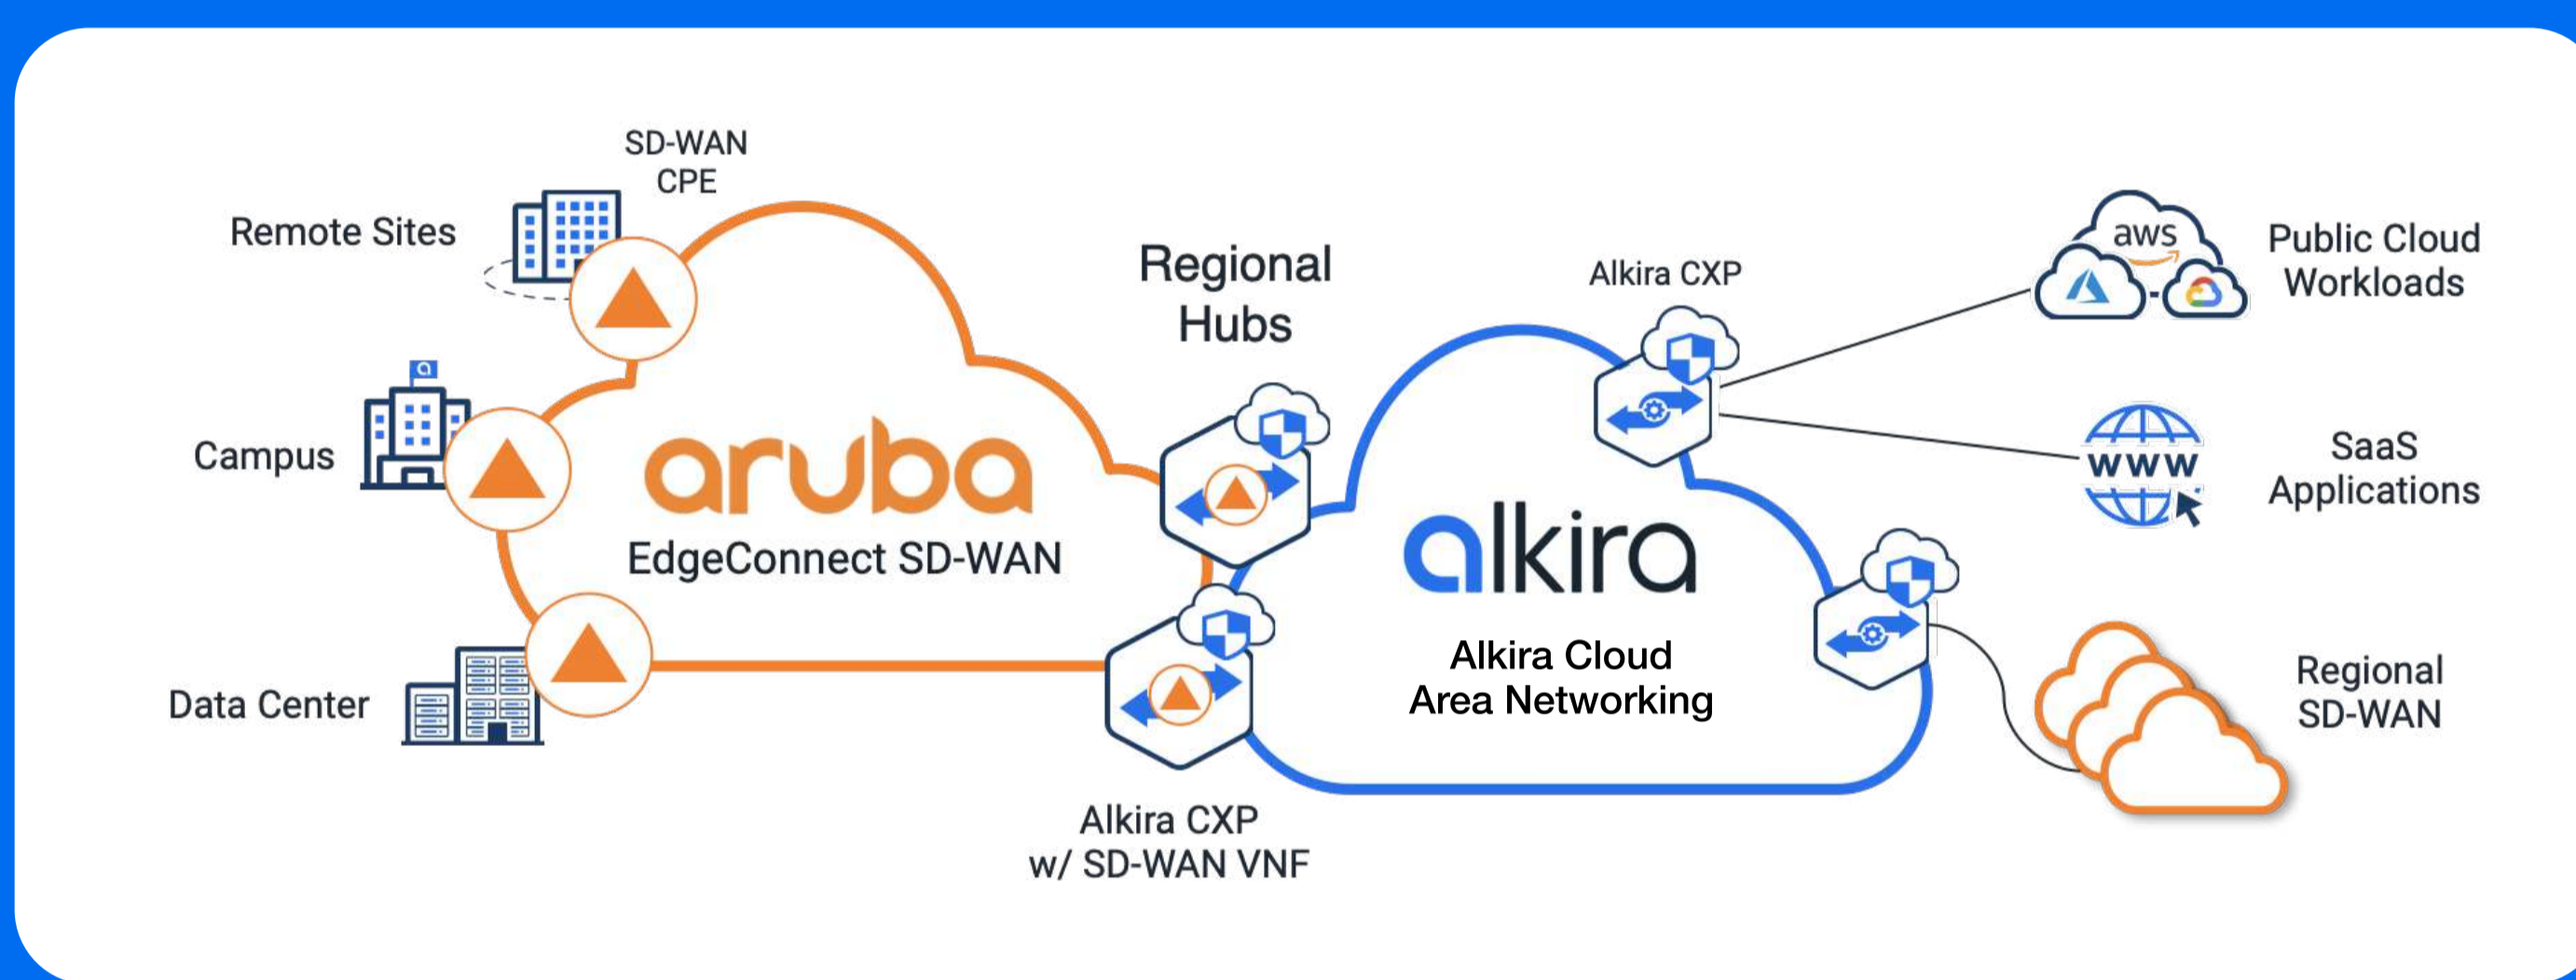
SD-WAN CPE

Remote Sites

Campus

Data Center

aruba
EdgeConnect SD-WAN

Regional Hubs

Alkira CXP w/ SD-WAN VNF

Alkira CXP

alkira
Alkira Cloud Area Networking

aws

Public Cloud Workloads

www

SaaS Applications

Regional SD-WAN